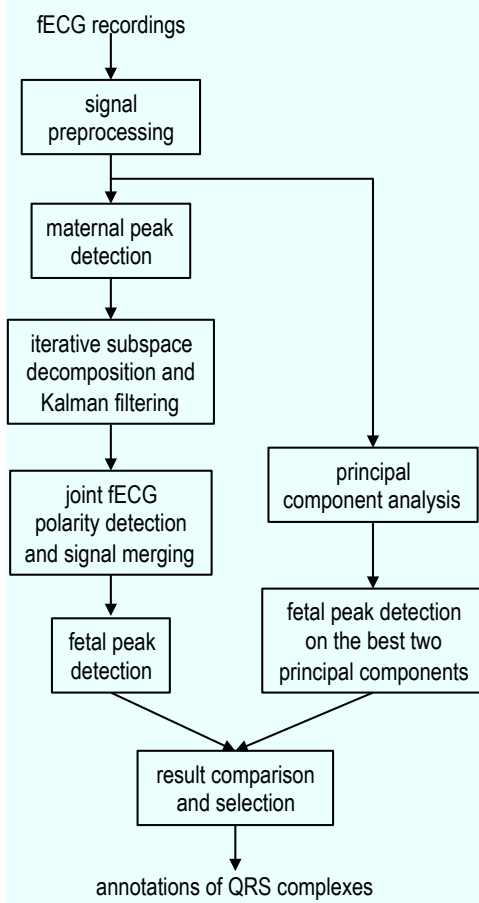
fECG recordings

signal preprocessing

maternal peak detection

iterative subspace decomposition and Kalman filtering

joint fECG polarity detection and signal merging

fetal peak detection

principal component analysis

fetal peak detection on the best two principal components

result comparison and selection

annotations of QRS complexes